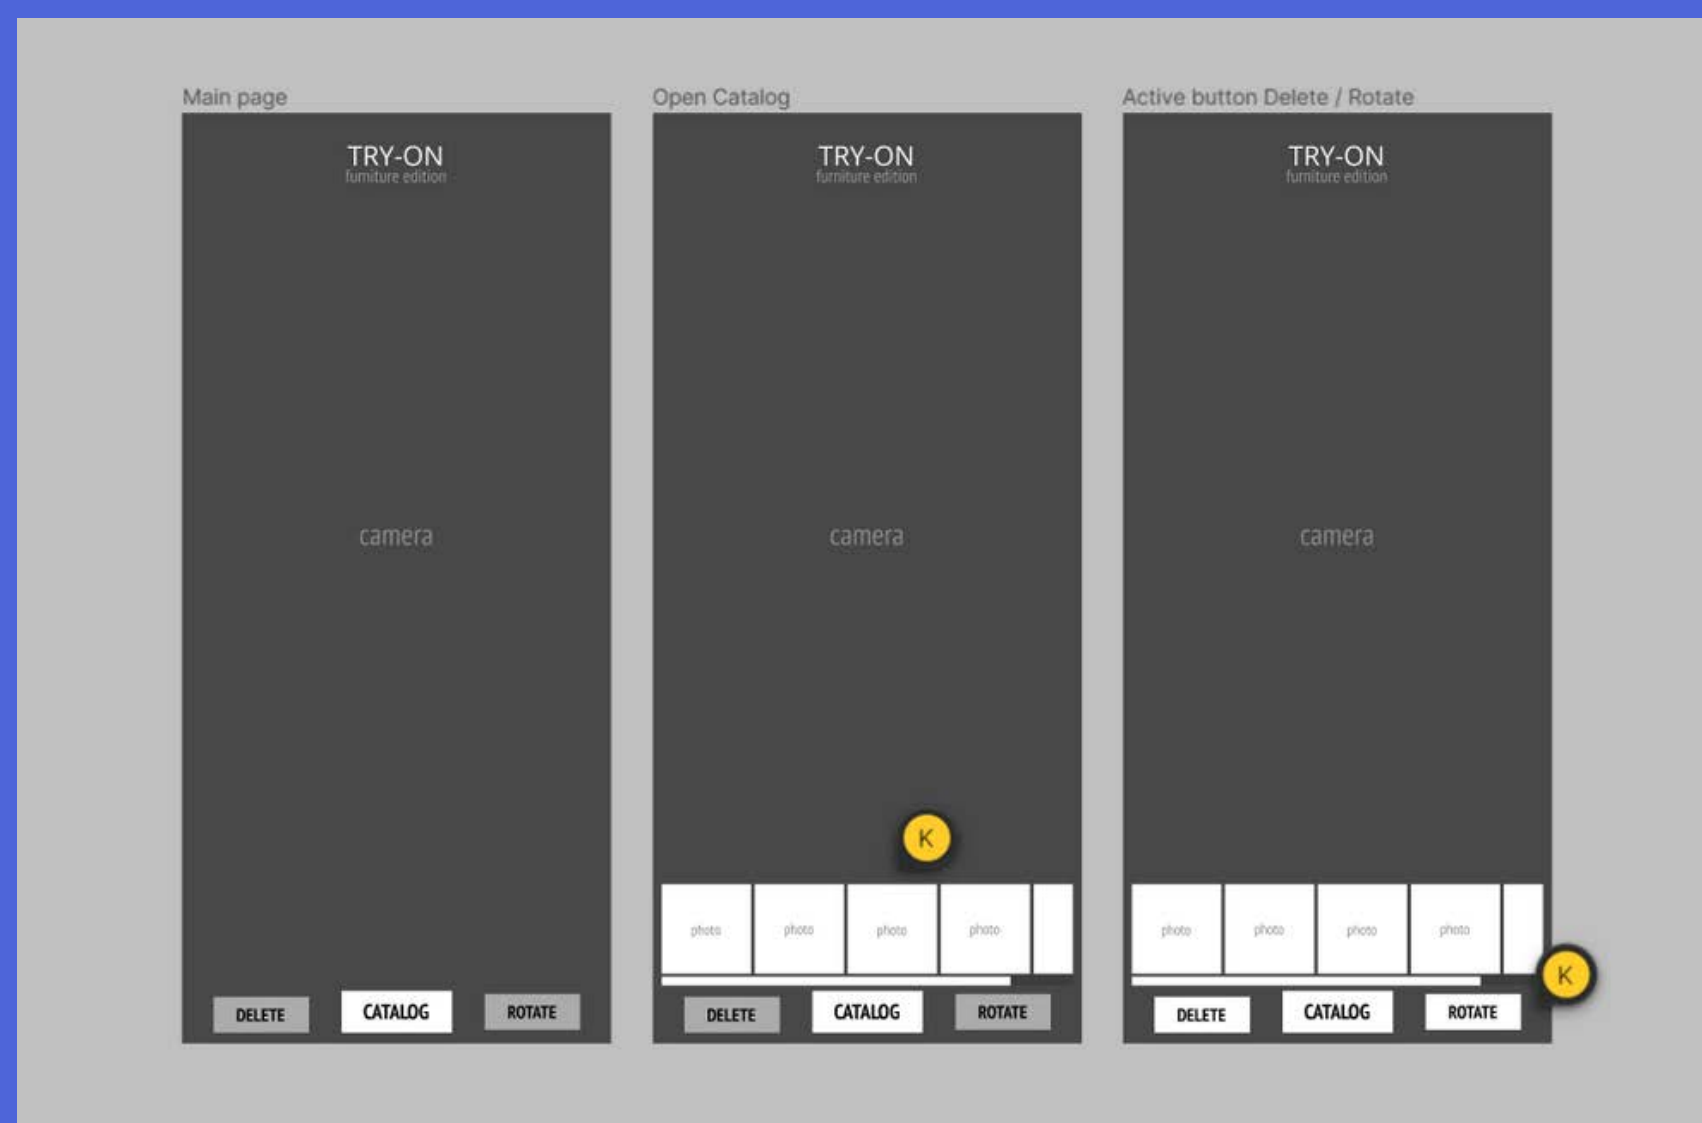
Main page

TRY-ON
furniture edition

camera

DELETE CATALOG ROTATE

Open Catalog

TRY-ON
furniture edition

camera

K

photo photo photo photo

DELETE CATALOG ROTATE

Active button Delete / Rotate

TRY-ON
furniture edition

camera

photo photo photo photo

K

DELETE CATALOG ROTATE